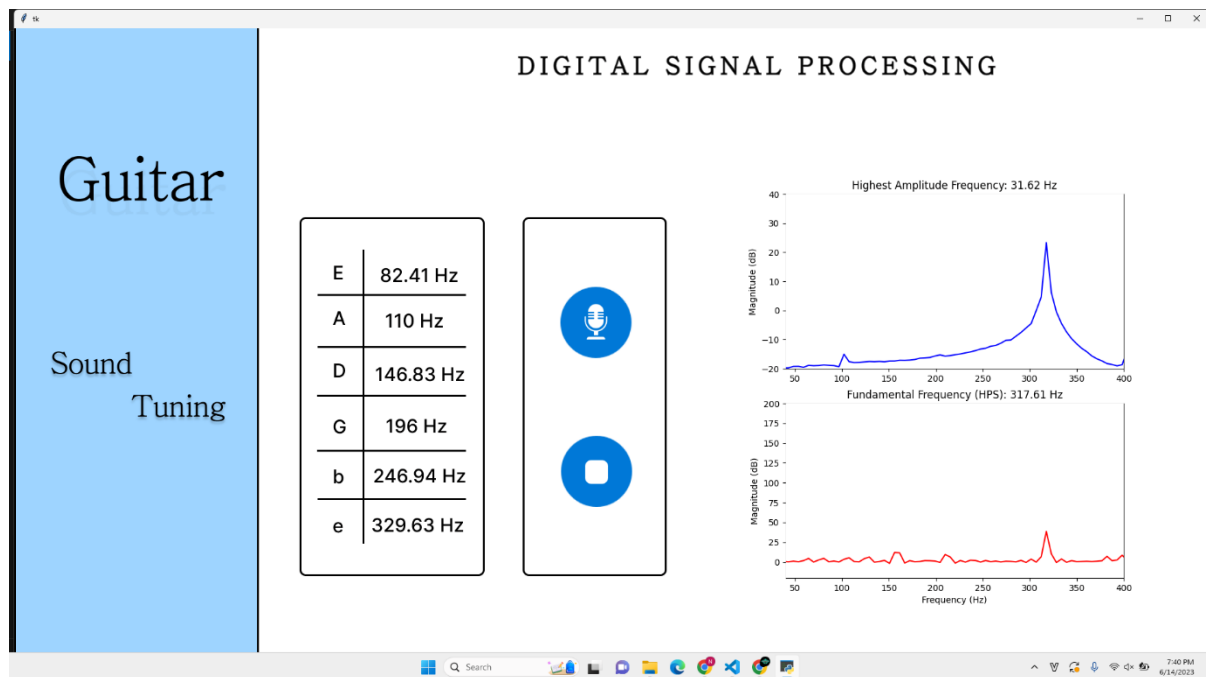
tk

DIGITAL SIGNAL PROCESSING

Guitar

Sound
Tuning

| E | 82.41 Hz |
|---|---|
| A | 110 Hz |
| D | 146.83 Hz |
| G | 196 Hz |
| b | 246.94 Hz |
| e | 329.63 Hz |

Highest Amplitude Frequency: 31.62 Hz

Magnitude (dB)

40
30
20
10
0
−10
−20

50 100 150 200 250 300 350 400

Fundamental Frequency (HPS): 317.61 Hz

Magnitude (dB)

200
175
150
125
100
75
50
25
0

50 100 150 200 250 300 350 400

Frequency (Hz)

Search

7:40 PM
6/14/2023